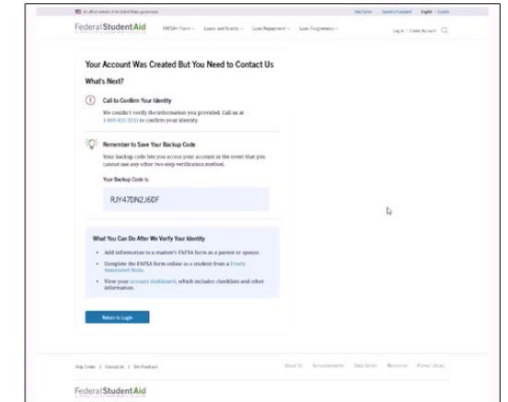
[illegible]

Federal Student Aid

FAFSA® Form | Loans and Grants | Loan Repayment | Loan Forgiveness

Log In | Create Account

Your Account Was Created But You Need to Contact Us

What's Next?

Call to Confirm Your Identity

We couldn't verify the information you provided. Call us at 1-800-433-3243 to confirm your identity.

Remember to Save Your Backup Code

Your backup code lets you access your account in the event that you cannot use any other two-step verification method.

Your Backup Code is:

RJY470N2J6DF

What You Can Do After We Verify Your Identity

Add information to a student's FAFSA form as a parent or spouse.

Complete the FAFSA form online as a student from a Freely Associated State.

View your account dashboard, which includes checklists and other information.

Return to Login

Help Center | Contact Us | Site Feedback

About Us | Announcements | Data Center | Resources | Forms Library

Federal Student Aid